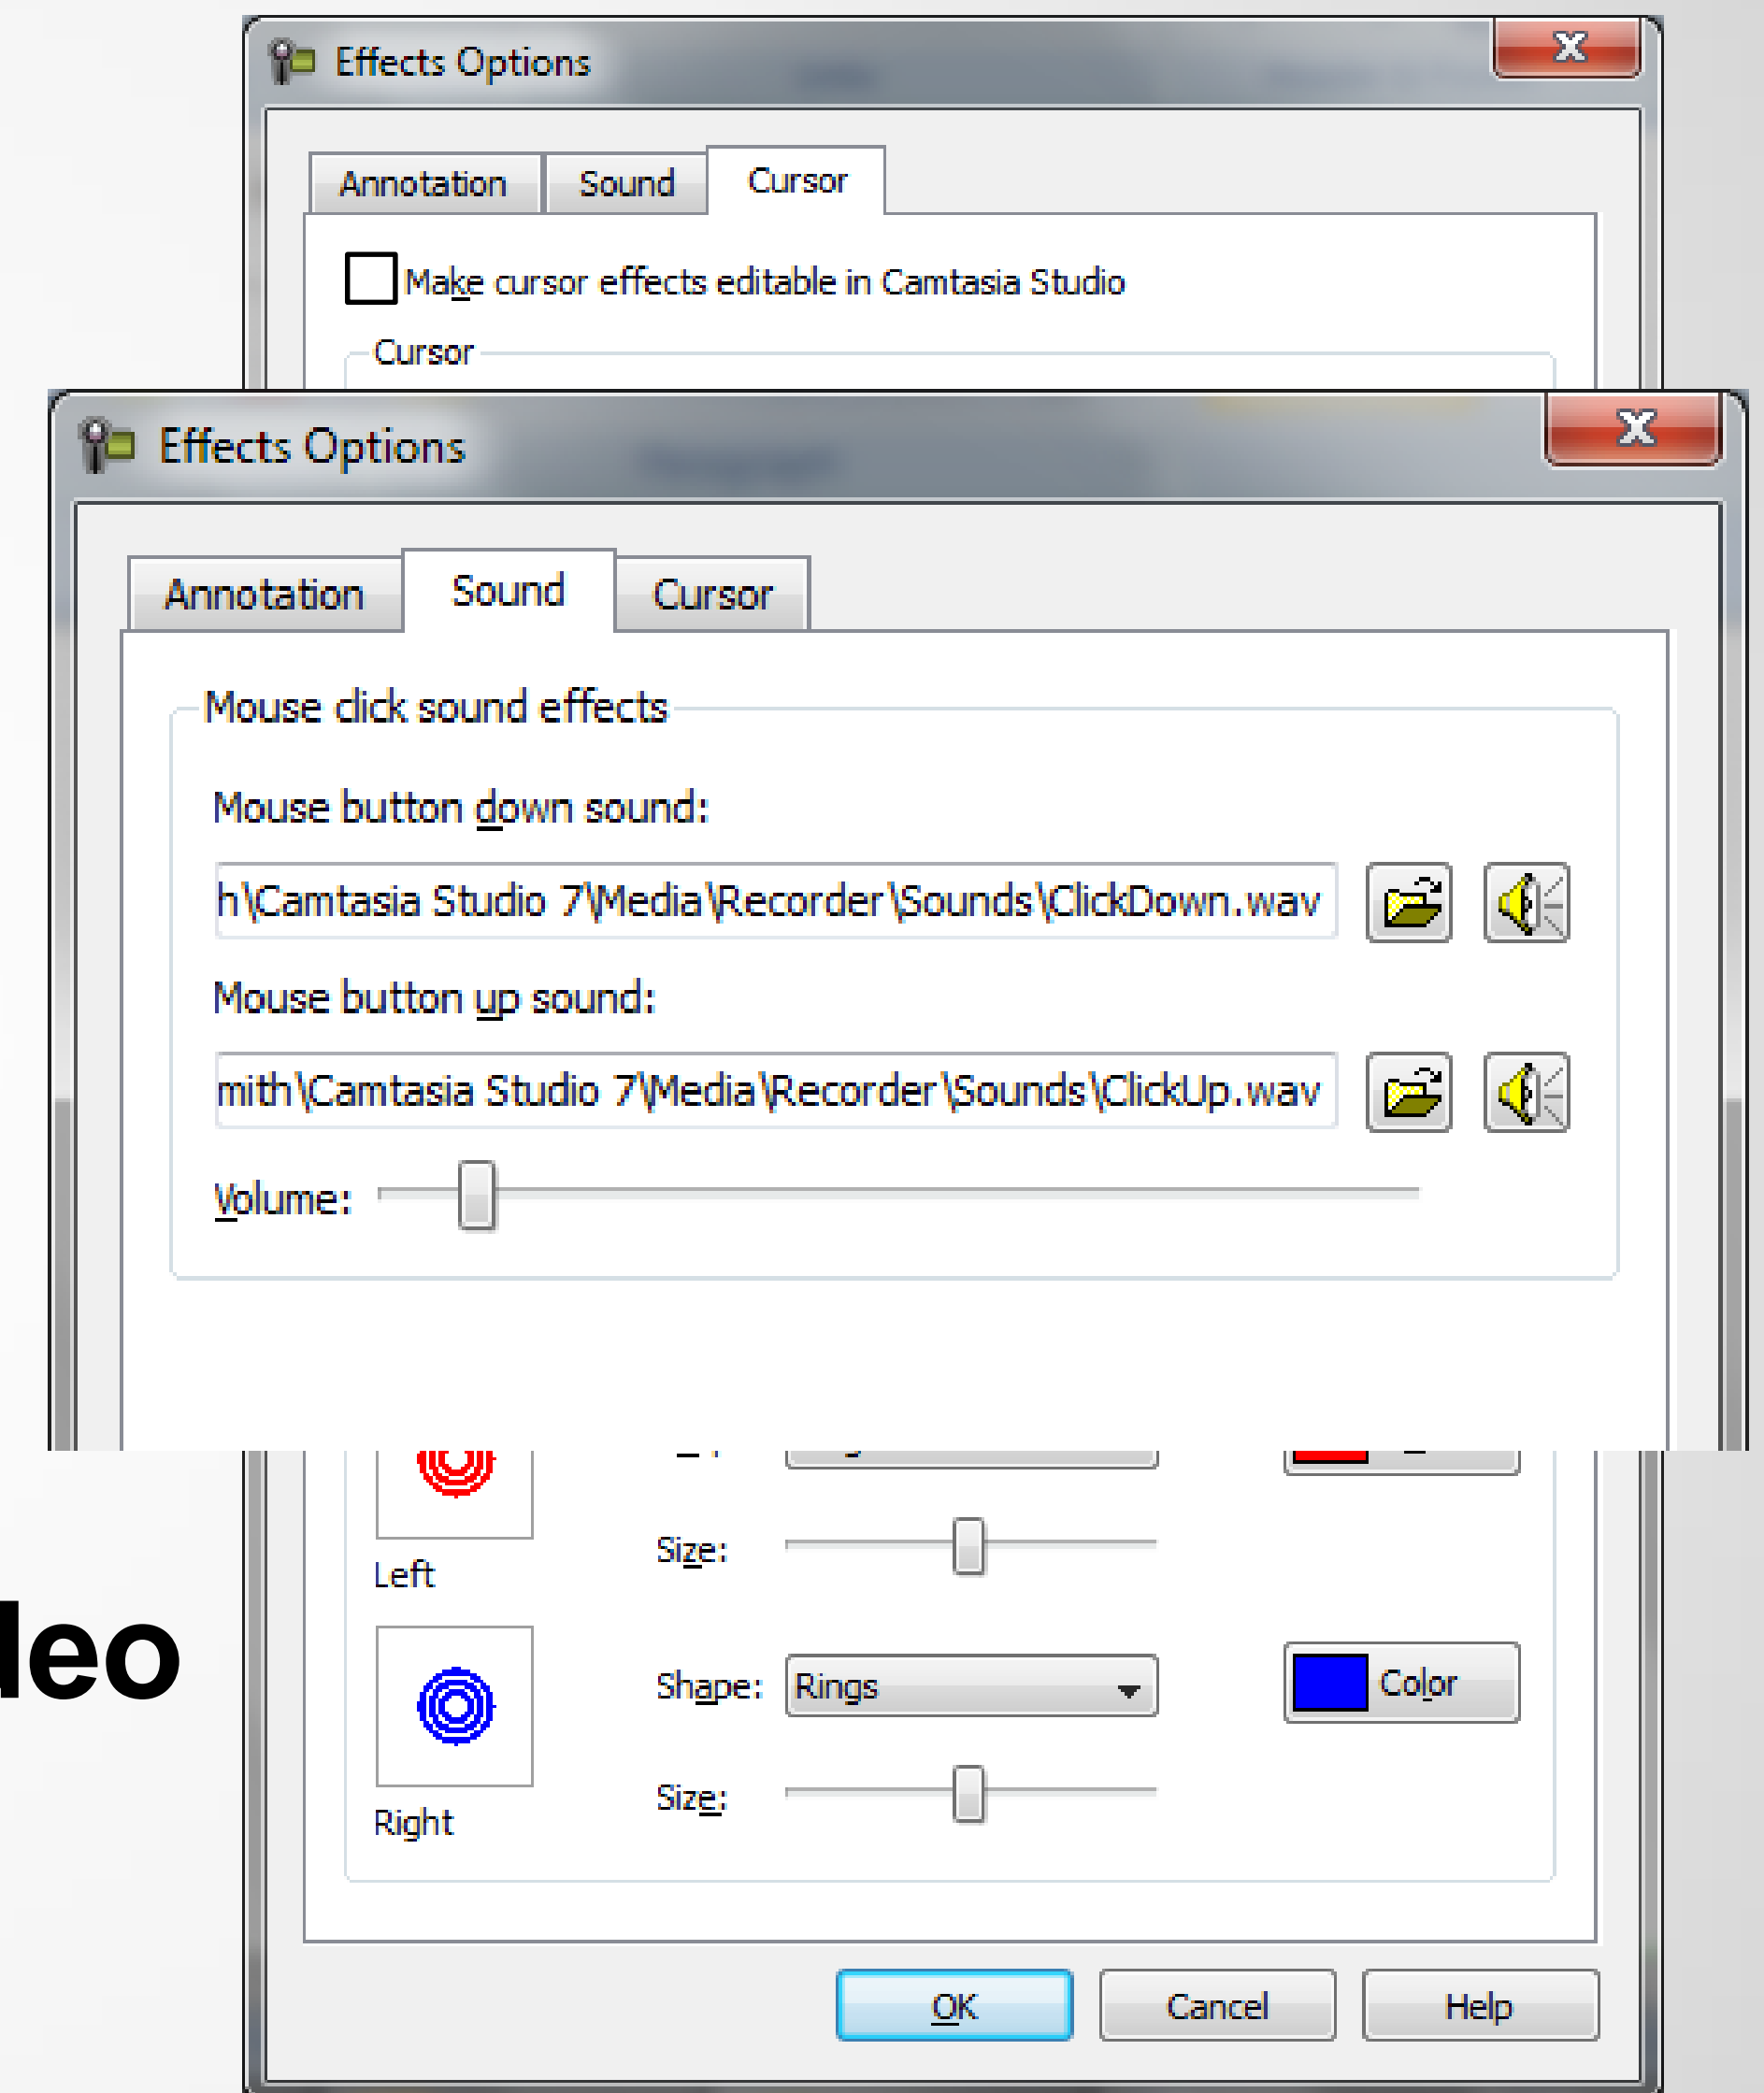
Effects Options

Annotation Sound Cursor

Make cursor effects editable in Camtasia Studio

Cursor

Effects Options

Annotation Sound Cursor

Mouse click sound effects

Mouse button down sound:

h\Camtasia Studio 7\Media\Recorder\Sounds\ClickDown.wav

Mouse button up sound:

mith\Camtasia Studio 7\Media\Recorder\Sounds\ClickUp.wav

Volume:

Left

Size:

leo

Shape: Rings

Color

Right

Size:

OK Cancel Help